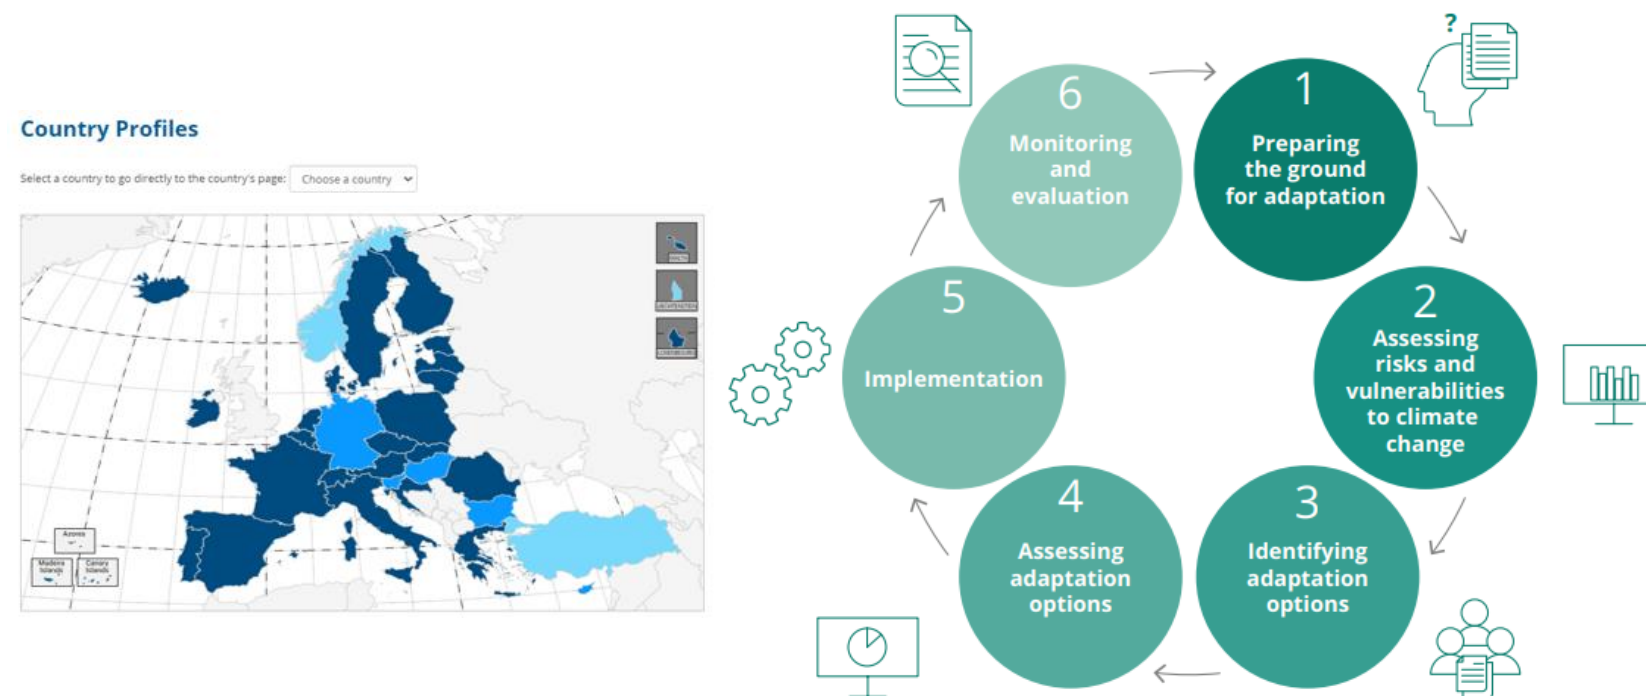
Country Profiles

Select a country to go directly to the country's page: Choose a country

MALTA

LIECHTENSTEIN

LUXEMBOURG

Azores

Madeira Islands

Canary Islands

6
Monitoring and evaluation

1
Preparing the ground for adaptation

2
Assessing risks and vulnerabilities to climate change

3
Identifying adaptation options

4
Assessing adaptation options

5
Implementation